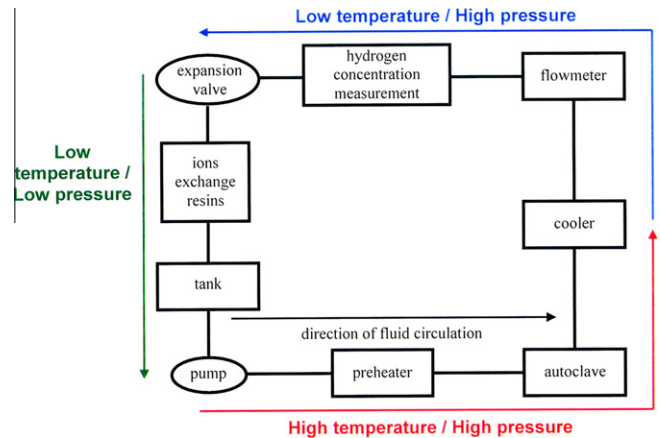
Low temperature / High pressure

expansion valve

hydrogen concentration measurement

flowmeter

Low temperature / Low pressure

ions exchange resins

cooler

tank

direction of fluid circulation

pump

preheater

autoclave

High temperature / High pressure